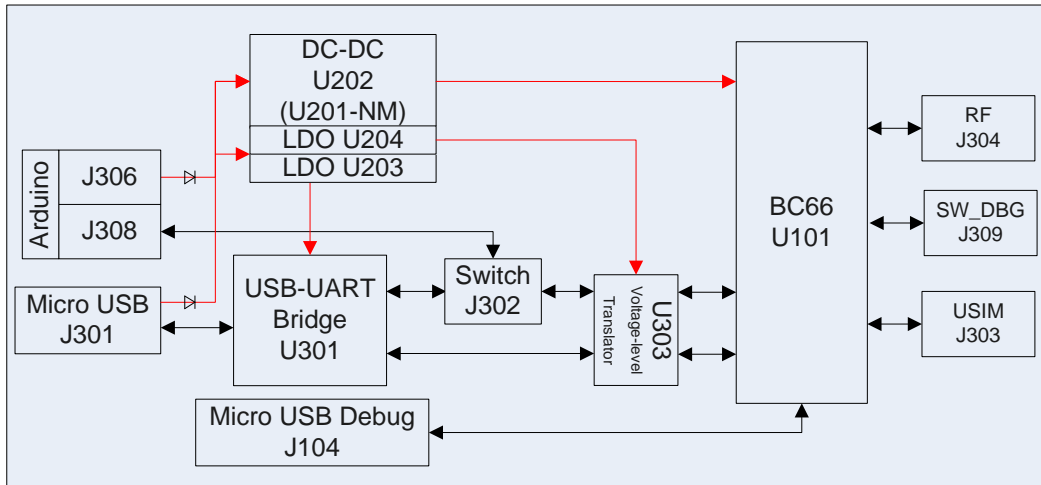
DC-DC
U202
(U201-NM)
LDO U204
LDO U203

Arduino
J306
J308

Micro USB
J301

USB-UART
Bridge
U301

Switch
J302

U303
Voltage-level
Translator

BC66
U101

RF
J304

SW_DBG
J309

USIM
J303

Micro USB Debug
J104